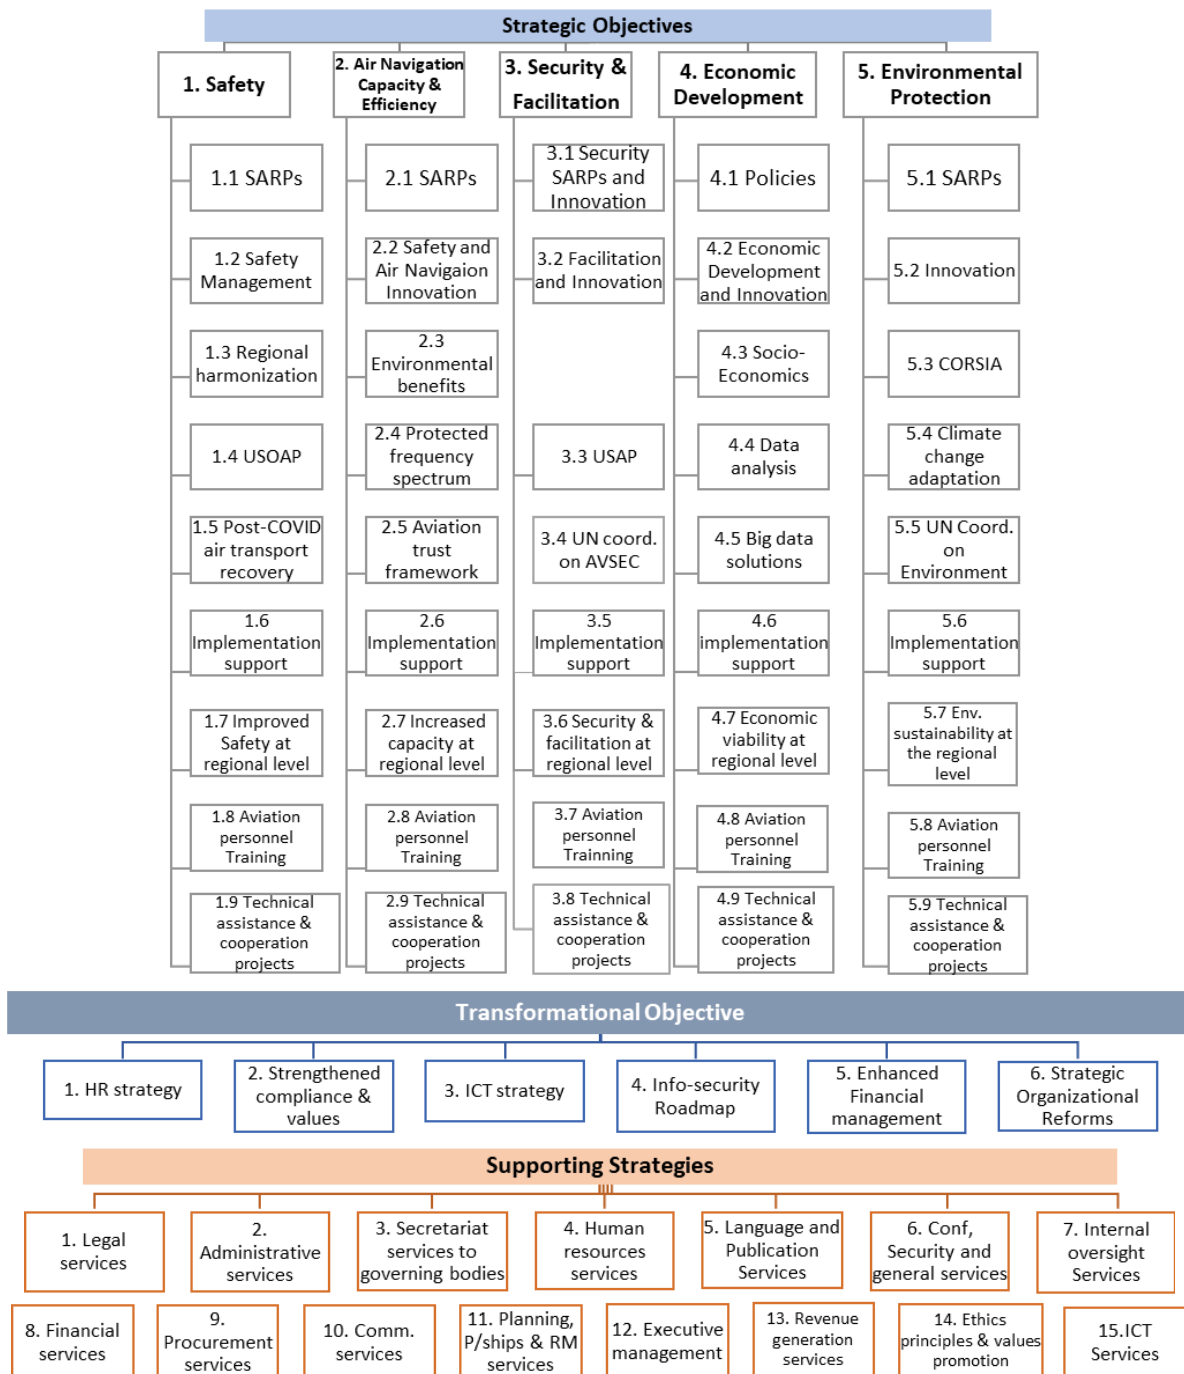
Strategic Objectives

1. Safety

1.1 SARPs

1.2 Safety Management

1.3 Regional harmonization

1.4 USOAP

1.5 Post-COVID air transport recovery

1.6 Implementation support

1.7 Improved Safety at regional level

1.8 Aviation personnel Training

1.9 Technical assistance & cooperation projects

2. Air Navigation Capacity & Efficiency

2.1 SARPs

2.2 Safety and Air Navigaion Innovation

2.3 Environmental benefits

2.4 Protected frequency spectrum

2.5 Aviation trust framework

2.6 Implementation support

2.7 Increased capacity at regional level

2.8 Aviation personnel Training

2.9 Technical assistance & cooperation projects

3. Security & Facilitation

3.1 Security SARPs and Innovation

3.2 Facilitation and Innovation

3.3 USAP

3.4 UN coord. on AVSEC

3.5 Implementation support

3.6 Security & facilitation at regional level

3.7 Aviation personnel Trainning

3.8 Technical assistance & cooperation projects

4. Economic Development

4.1 Policies

4.2 Economic Development and Innovation

4.3 Socio-Economics

4.4 Data analysis

4.5 Big data solutions

4.6 implementation support

4.7 Economic viability at regional level

4.8 Aviation personnel Training

4.9 Technical assistance & cooperation projects

5. Environmental Protection

5.1 SARPs

5.2 Innovation

5.3 CORSIA

5.4 Climate change adaptation

5.5 UN Coord. on Environment

5.6 Implementation support

5.7 Env. sustainability at the regional level

5.8 Aviation personnel Training

5.9 Technical assistance & cooperation projects

Transformational Objective

1. HR strategy

2. Strengthened compliance & values

3. ICT strategy

4. Info-security Roadmap

5. Enhanced Financial management

6. Strategic Organizational Reforms

Supporting Strategies

1. Legal services

2. Administrative services

3. Secretariat services to governing bodies

4. Human resources services

5. Language and Publication Services

6. Conf, Security and general services

7. Internal oversight Services

8. Financial services

9. Procurement services

10. Comm. services

11. Planning, P/ships & RM services

12. Executive management

13. Revenue generation services

14. Ethics principles & values promotion

15.ICT Services